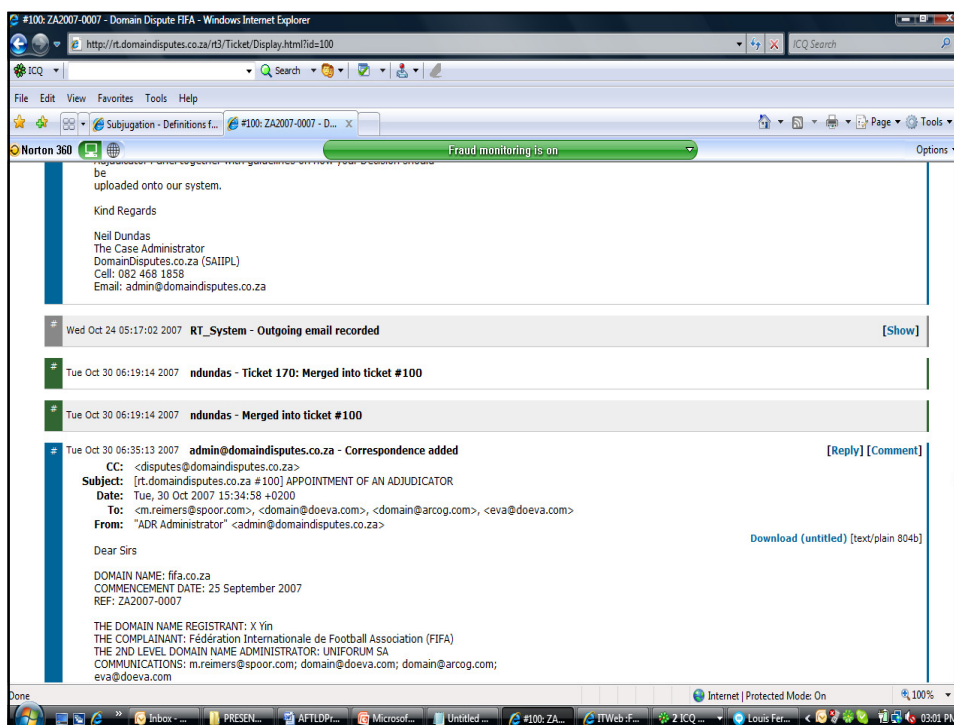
#100: ZA2007-0007 - Domain Dispute FIFA - Windows Internet Explorer

http://rt.domaindisputes.co.za/rt3/Ticket/Display.html?id=100

ICQ Search

ICQ

Search

File Edit View Favorites Tools Help

Subjugation - Definitions f...

#100: ZA2007-0007 - D...

Page

Tools

Norton 360

Fraud monitoring is on

Options

Adjudicator Panel together with guidelines on how your Decision should be uploaded onto our system.

Kind Regards

Neil Dundas
The Case Administrator
DomainDisputes.co.za (SAIIPL)
Cell: 082 468 1858
Email: admin@domaindisputes.co.za

Wed Oct 24 05:17:02 2007 RT_System - Outgoing email recorded [Show]

Tue Oct 30 06:19:14 2007 ndundas - Ticket 170: Merged into ticket #100

Tue Oct 30 06:19:14 2007 ndundas - Merged into ticket #100

Tue Oct 30 06:35:13 2007 admin@domaindisputes.co.za - Correspondence added [Reply] [Comment]

CC: <disputes@domaindisputes.co.za>
Subject: [rt.domaindisputes.co.za #100] APPOINTMENT OF AN ADJUDICATOR
Date: Tue, 30 Oct 2007 15:34:58 +0200
To: <m.reimers@spoor.com>, <domain@doeva.com>, <domain@arcog.com>, <eva@doeva.com>
From: "ADR Administrator" <admin@domaindisputes.co.za>

Download (untitled) [text/plain 804b]

Dear Sirs

DOMAIN NAME: fifa.co.za
COMMENCEMENT DATE: 25 September 2007
REF: ZA2007-0007

THE DOMAIN NAME REGISTRANT: X Yin
THE COMPLAINANT: Fédération Internationale de Football Association (FIFA)
THE 2ND LEVEL DOMAIN NAME ADMINISTRATOR: UNIFORUM SA
COMMUNICATIONS: m.reimers@spoor.com; domain@doeva.com; domain@arcog.com; eva@doeva.com

Done

Internet | Protected Mode: On

100%

Inbox - ...

PRESEN...

AFTLDPr...

Microsof...

Untitled ...

#100: ZA...

ITWeb :F...

2 ICQ ...

Louis Fer...

03:01 PM